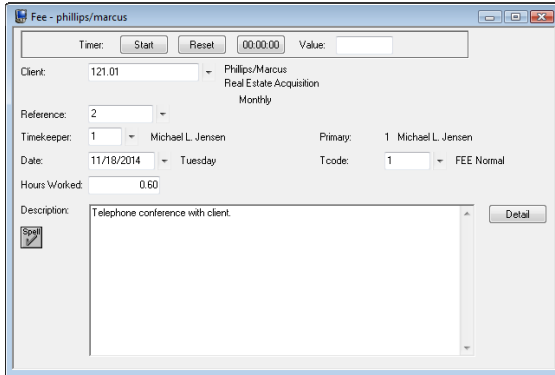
Fee - phillips/marcus

Timer: Start Reset 00:00:00 Value:

Client: 121.01 Phillips/Marcus
Real Estate Acquisition
Monthly

Reference: 2

Timekeeper: 1 Michael L. Jensen

Primary: 1 Michael L. Jensen

Date: 11/18/2014 Tuesday

Tcode: 1 FEE Normal

Hours Worked: 0.60

Description: Telephone conference with client.

Spell

Detail